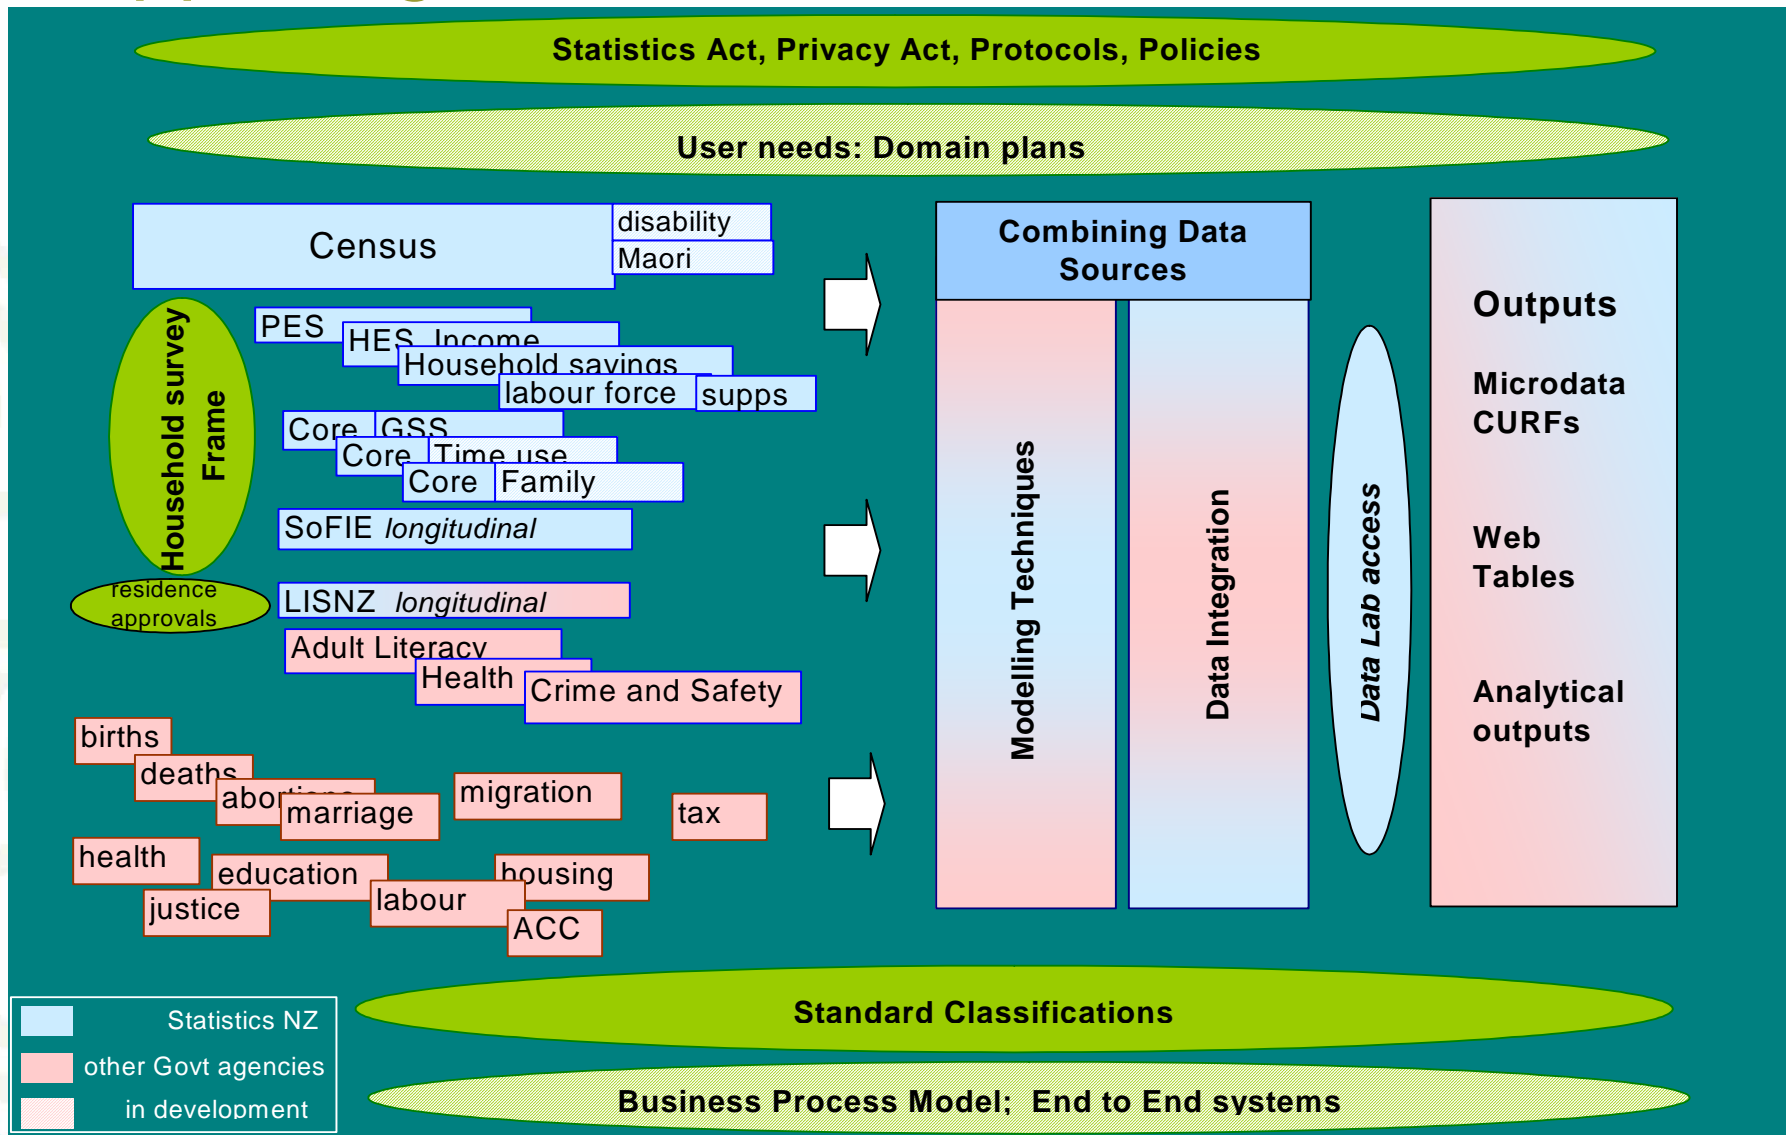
Statistics Act, Privacy Act, Protocols, Policies

User needs: Domain plans

Census
disability
Maori

Household survey Frame

PES
HES Income
Household savings
labour force
supps
Core GSS
Core Time use
Core Family
SoFIE *longitudinal*

residence approvals

LISNZ *longitudinal*
Adult Literacy
Health
Crime and Safety

births
deaths
abortions
marriage
migration
tax
health
education
housing
justice
labour
ACC

Combining Data Sources

Modelling Techniques

Data Integration

*Data Lab access*

Outputs

Microdata CURFs

Web Tables

Analytical outputs

Statistics NZ
other Govt agencies
in development

Standard Classifications

Business Process Model; End to End systems